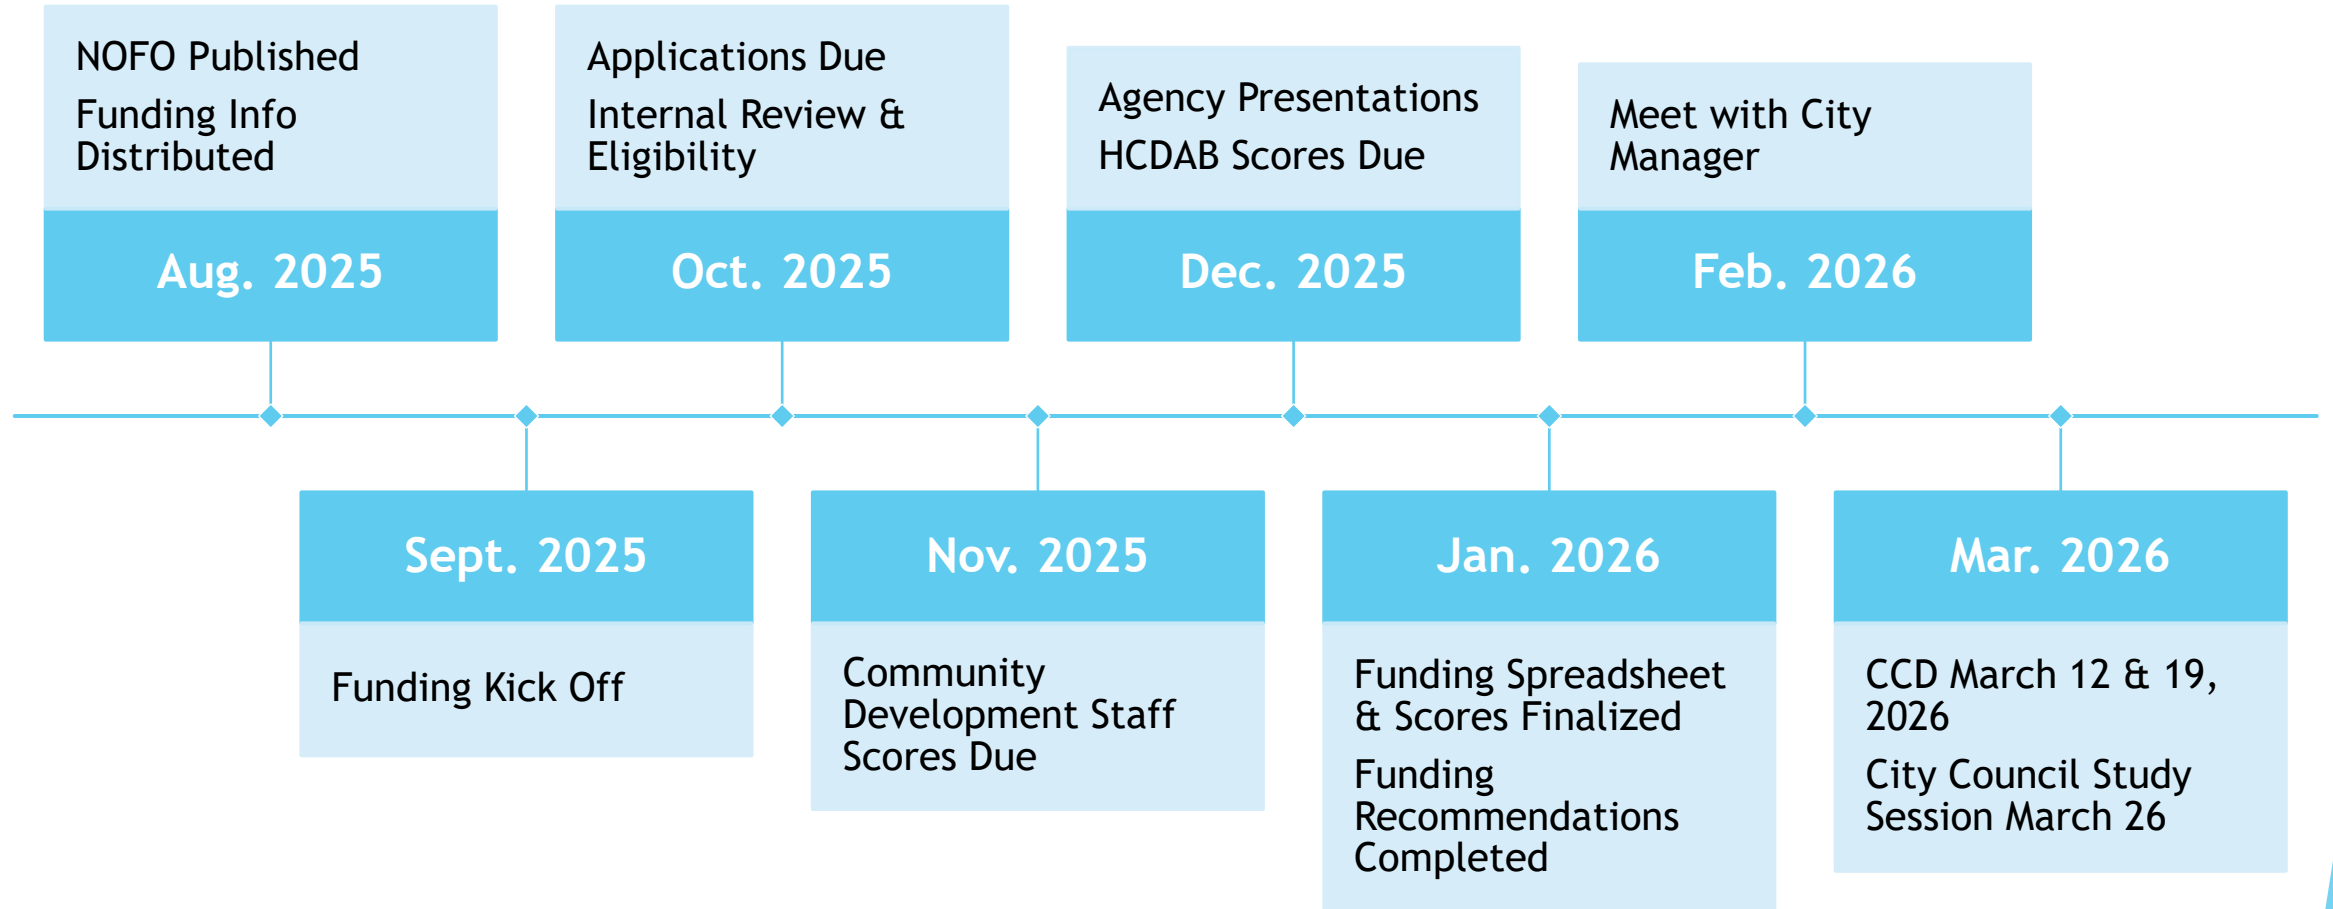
NOFO Published

Funding Info Distributed

Aug. 2025

Sept. 2025

Funding Kick Off

Applications Due

Internal Review & Eligibility

Oct. 2025

Nov. 2025

Community Development Staff Scores Due

Agency Presentations

HCDAB Scores Due

Dec. 2025

Jan. 2026

Funding Spreadsheet & Scores Finalized

Funding Recommendations Completed

Meet with City Manager

Feb. 2026

Mar. 2026

CCD March 12 & 19, 2026

City Council Study Session March 26